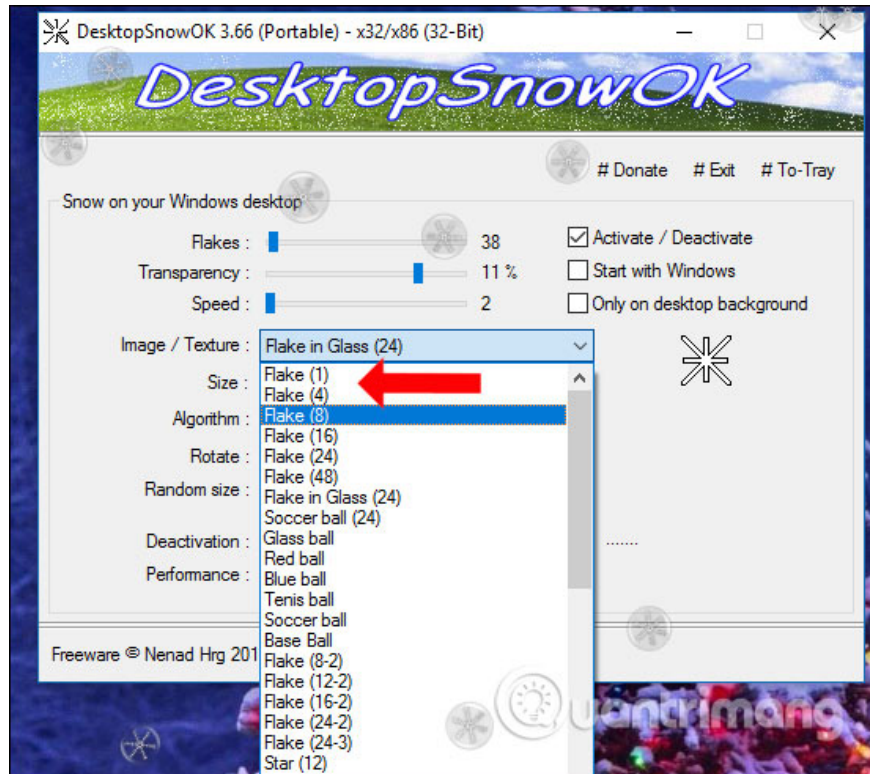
DesktopSnowOK 3.66 (Portable) - x32/x86 (32-Bit)

DesktopSnowOK

# Donate # Exit # To-Tray

Snow on your Windows desktop

Flakes : 38
Transparency : 11 %
Speed : 2

Activate / Deactivate
Start with Windows
Only on desktop background

Image / Texture : Flake in Glass (24)

Size :
Algorithm :
Rotate :
Random size :
Deactivation :
Performance :

Flake (1)
Flake (4)
Flake (8)
Flake (16)
Flake (24)
Flake (48)
Flake in Glass (24)
Soccer ball (24)
Glass ball
Red ball
Blue ball
Tenis ball
Soccer ball
Base Ball
Flake (8-2)
Flake (12-2)
Flake (16-2)
Flake (24-2)
Flake (24-3)
Star (12)

.......

Freeware © Nenad Hrg 201

uantrimang